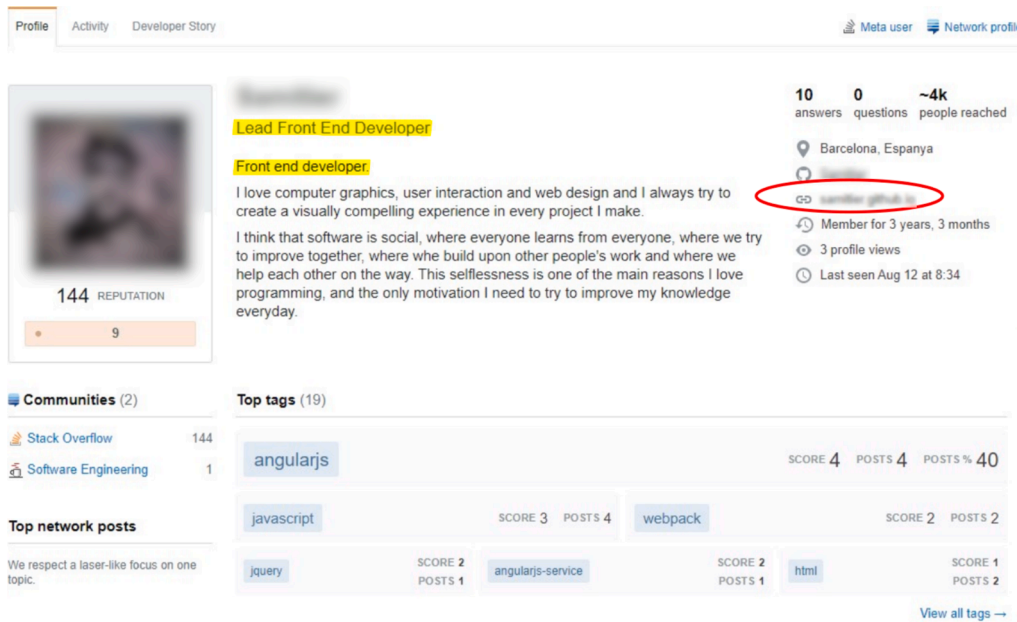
Profile Activity Developer Story

Meta user Network profile

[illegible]

Lead Front End Developer

Front end developer.

I love computer graphics, user interaction and web design and I always try to create a visually compelling experience in every project I make.

I think that software is social, where everyone learns from everyone, where we try to improve together, where whe build upon other people's work and where we help each other on the way. This selflessness is one of the main reasons I love programming, and the only motivation I need to try to improve my knowledge everyday.

144 REPUTATION

9

10 answers 0 questions ~4k people reached

Barcelona, Espanya

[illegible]

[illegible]

Member for 3 years, 3 months

3 profile views

Last seen Aug 12 at 8:34

Communities (2)

Stack Overflow 144

Software Engineering 1

Top network posts

We respect a laser-like focus on one topic.

Top tags (19)

angularjs SCORE 4 POSTS 4 POSTS % 40

javascript SCORE 3 POSTS 4

webpack SCORE 2 POSTS 2

jquery SCORE 2 POSTS 1

angularjs-service SCORE 2 POSTS 1

html SCORE 1 POSTS 2

View all tags →